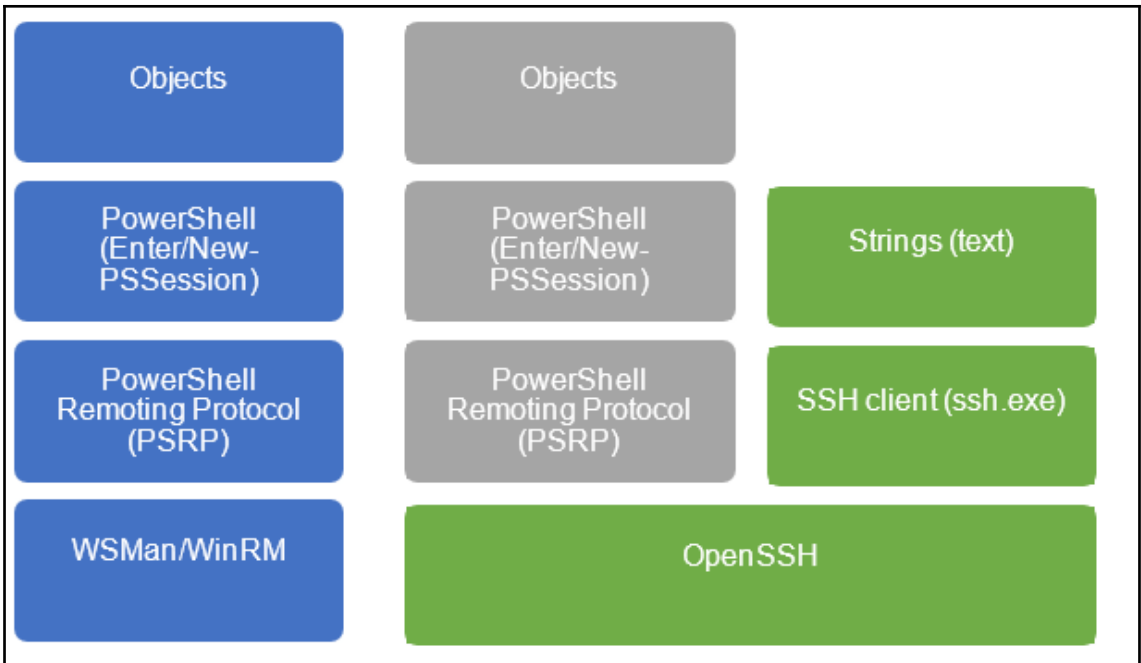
Objects

PowerShell (Enter/New-PSSession)

PowerShell Remoting Protocol (PSRP)

WSMan/WinRM

Objects

PowerShell (Enter/New-PSSession)

PowerShell Remoting Protocol (PSRP)

Strings (text)

SSH client (ssh.exe)

OpenSSH